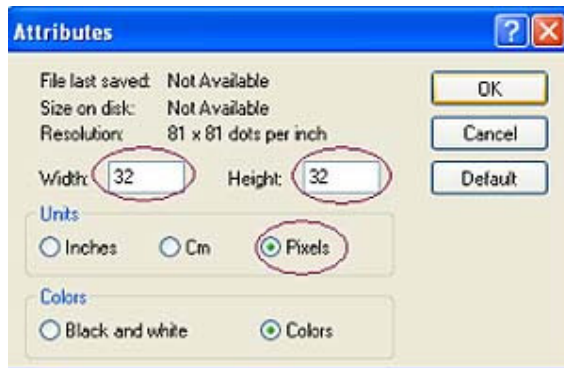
Attributes

File last saved: Not Available
Size on disk: Not Available
Resolution: 81 x 81 dots per inch

Width: 32 Height: 32

Units
Inches Cm Pixels

Colors
Black and white Colors

OK
Cancel
Default